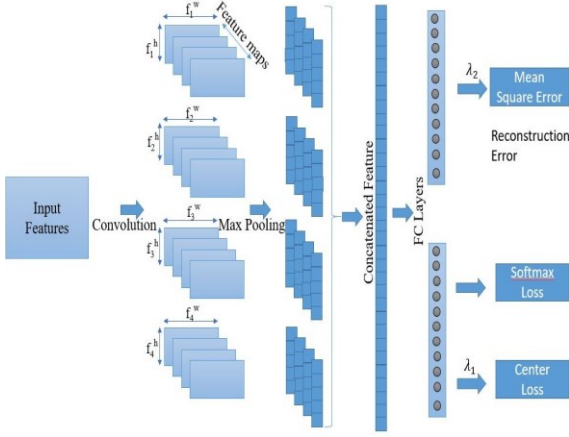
Input Features

Convolution

$f_1^w$
$f_1^h$
Feature maps

$f_2^w$
$f_2^h$

$f_3^w$
$f_3^h$

$f_4^w$
$f_4^h$

Max Pooling

Concatenated Feature

FC Layers

$\lambda_2$
Mean Square Error

Reconstruction Error

Softmax Loss

$\lambda_1$
Center Loss